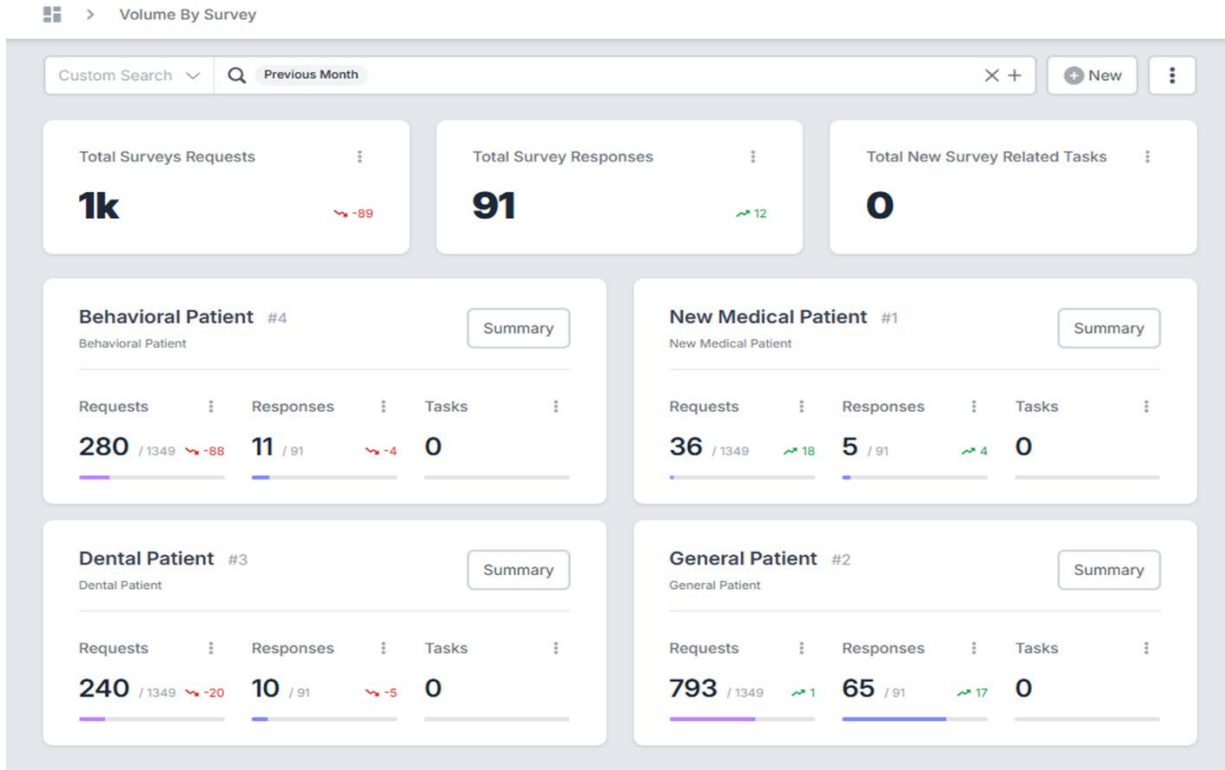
> Volume By Survey

Custom Search Previous Month New

Total Surveys Requests
1k -89

Total Survey Responses
91 12

Total New Survey Related Tasks
0

Behavioral Patient #4
Behavioral Patient
Summary

Requests
280 / 1349 -88

Responses
11 / 91 -4

Tasks
0

New Medical Patient #1
New Medical Patient
Summary

Requests
36 / 1349 18

Responses
5 / 91 4

Tasks
0

Dental Patient #3
Dental Patient
Summary

Requests
240 / 1349 -20

Responses
10 / 91 -5

Tasks
0

General Patient #2
General Patient
Summary

Requests
793 / 1349 1

Responses
65 / 91 17

Tasks
0